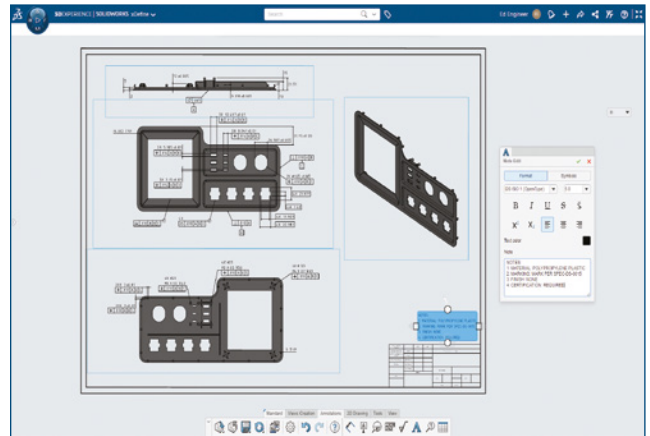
3DEXPERIENCE | SOLIDWORKS xDrafter

Search

Ed Engineer

Note Edit

Format

Symbols

ISO 8859-1 (OpenType)

3.5

B I U S

X² X₂

Text color

Note

NOTES:
1. MATERIAL: POLYPROPYLENE PLASTIC
2. MARKING: MARK PER SPEC-DS-0015
3. FINISH: NONE
4. CERTIFICATION: REQUIRED

Standard

Views Creation

Annotations

2D Drawing

Tools

View